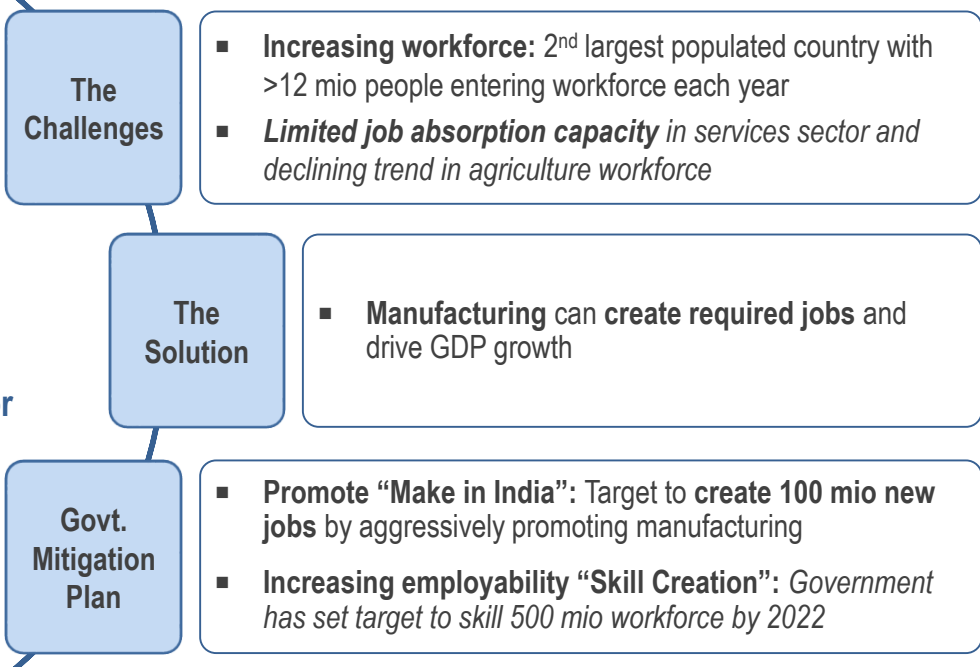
The Challenges

▪ **Increasing workforce:** 2$^{nd}$ largest populated country with >12 mio people entering workforce each year

▪ ***Limited job absorption capacity*** *in services sector and declining trend in agriculture workforce*

The Solution

▪ **Manufacturing** can **create required jobs** and drive GDP growth

r

Govt. Mitigation Plan

▪ **Promote “Make in India”:** Target to **create 100 mio new jobs** by aggressively promoting manufacturing

▪ **Increasing employability “Skill Creation”:** *Government has set target to skill 500 mio workforce by 2022*